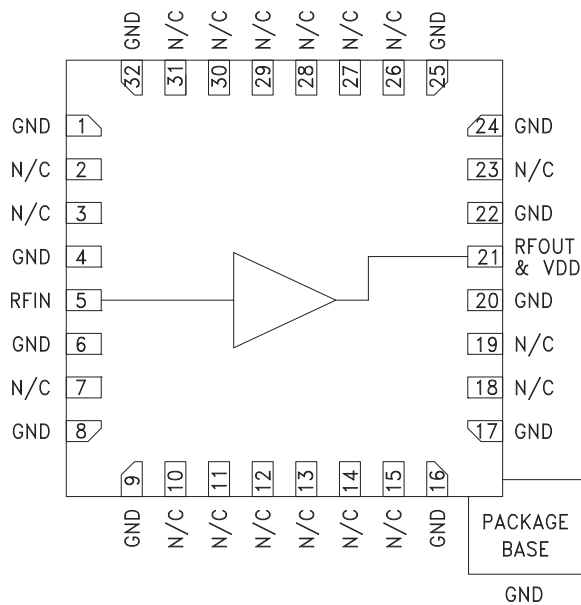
GND N/C N/C N/C N/C N/C N/C GND

32 31 30 29 28 27 26 25

GND 1
N/C 2
N/C 3
GND 4
RFIN 5
GND 6
N/C 7
GND 8

24 GND
23 N/C
22 GND
21 RFOUT & VDD
20 GND
19 N/C
18 N/C
17 GND

9 10 11 12 13 14 15 16

GND N/C N/C N/C N/C N/C N/C GND

PACKAGE BASE

GND